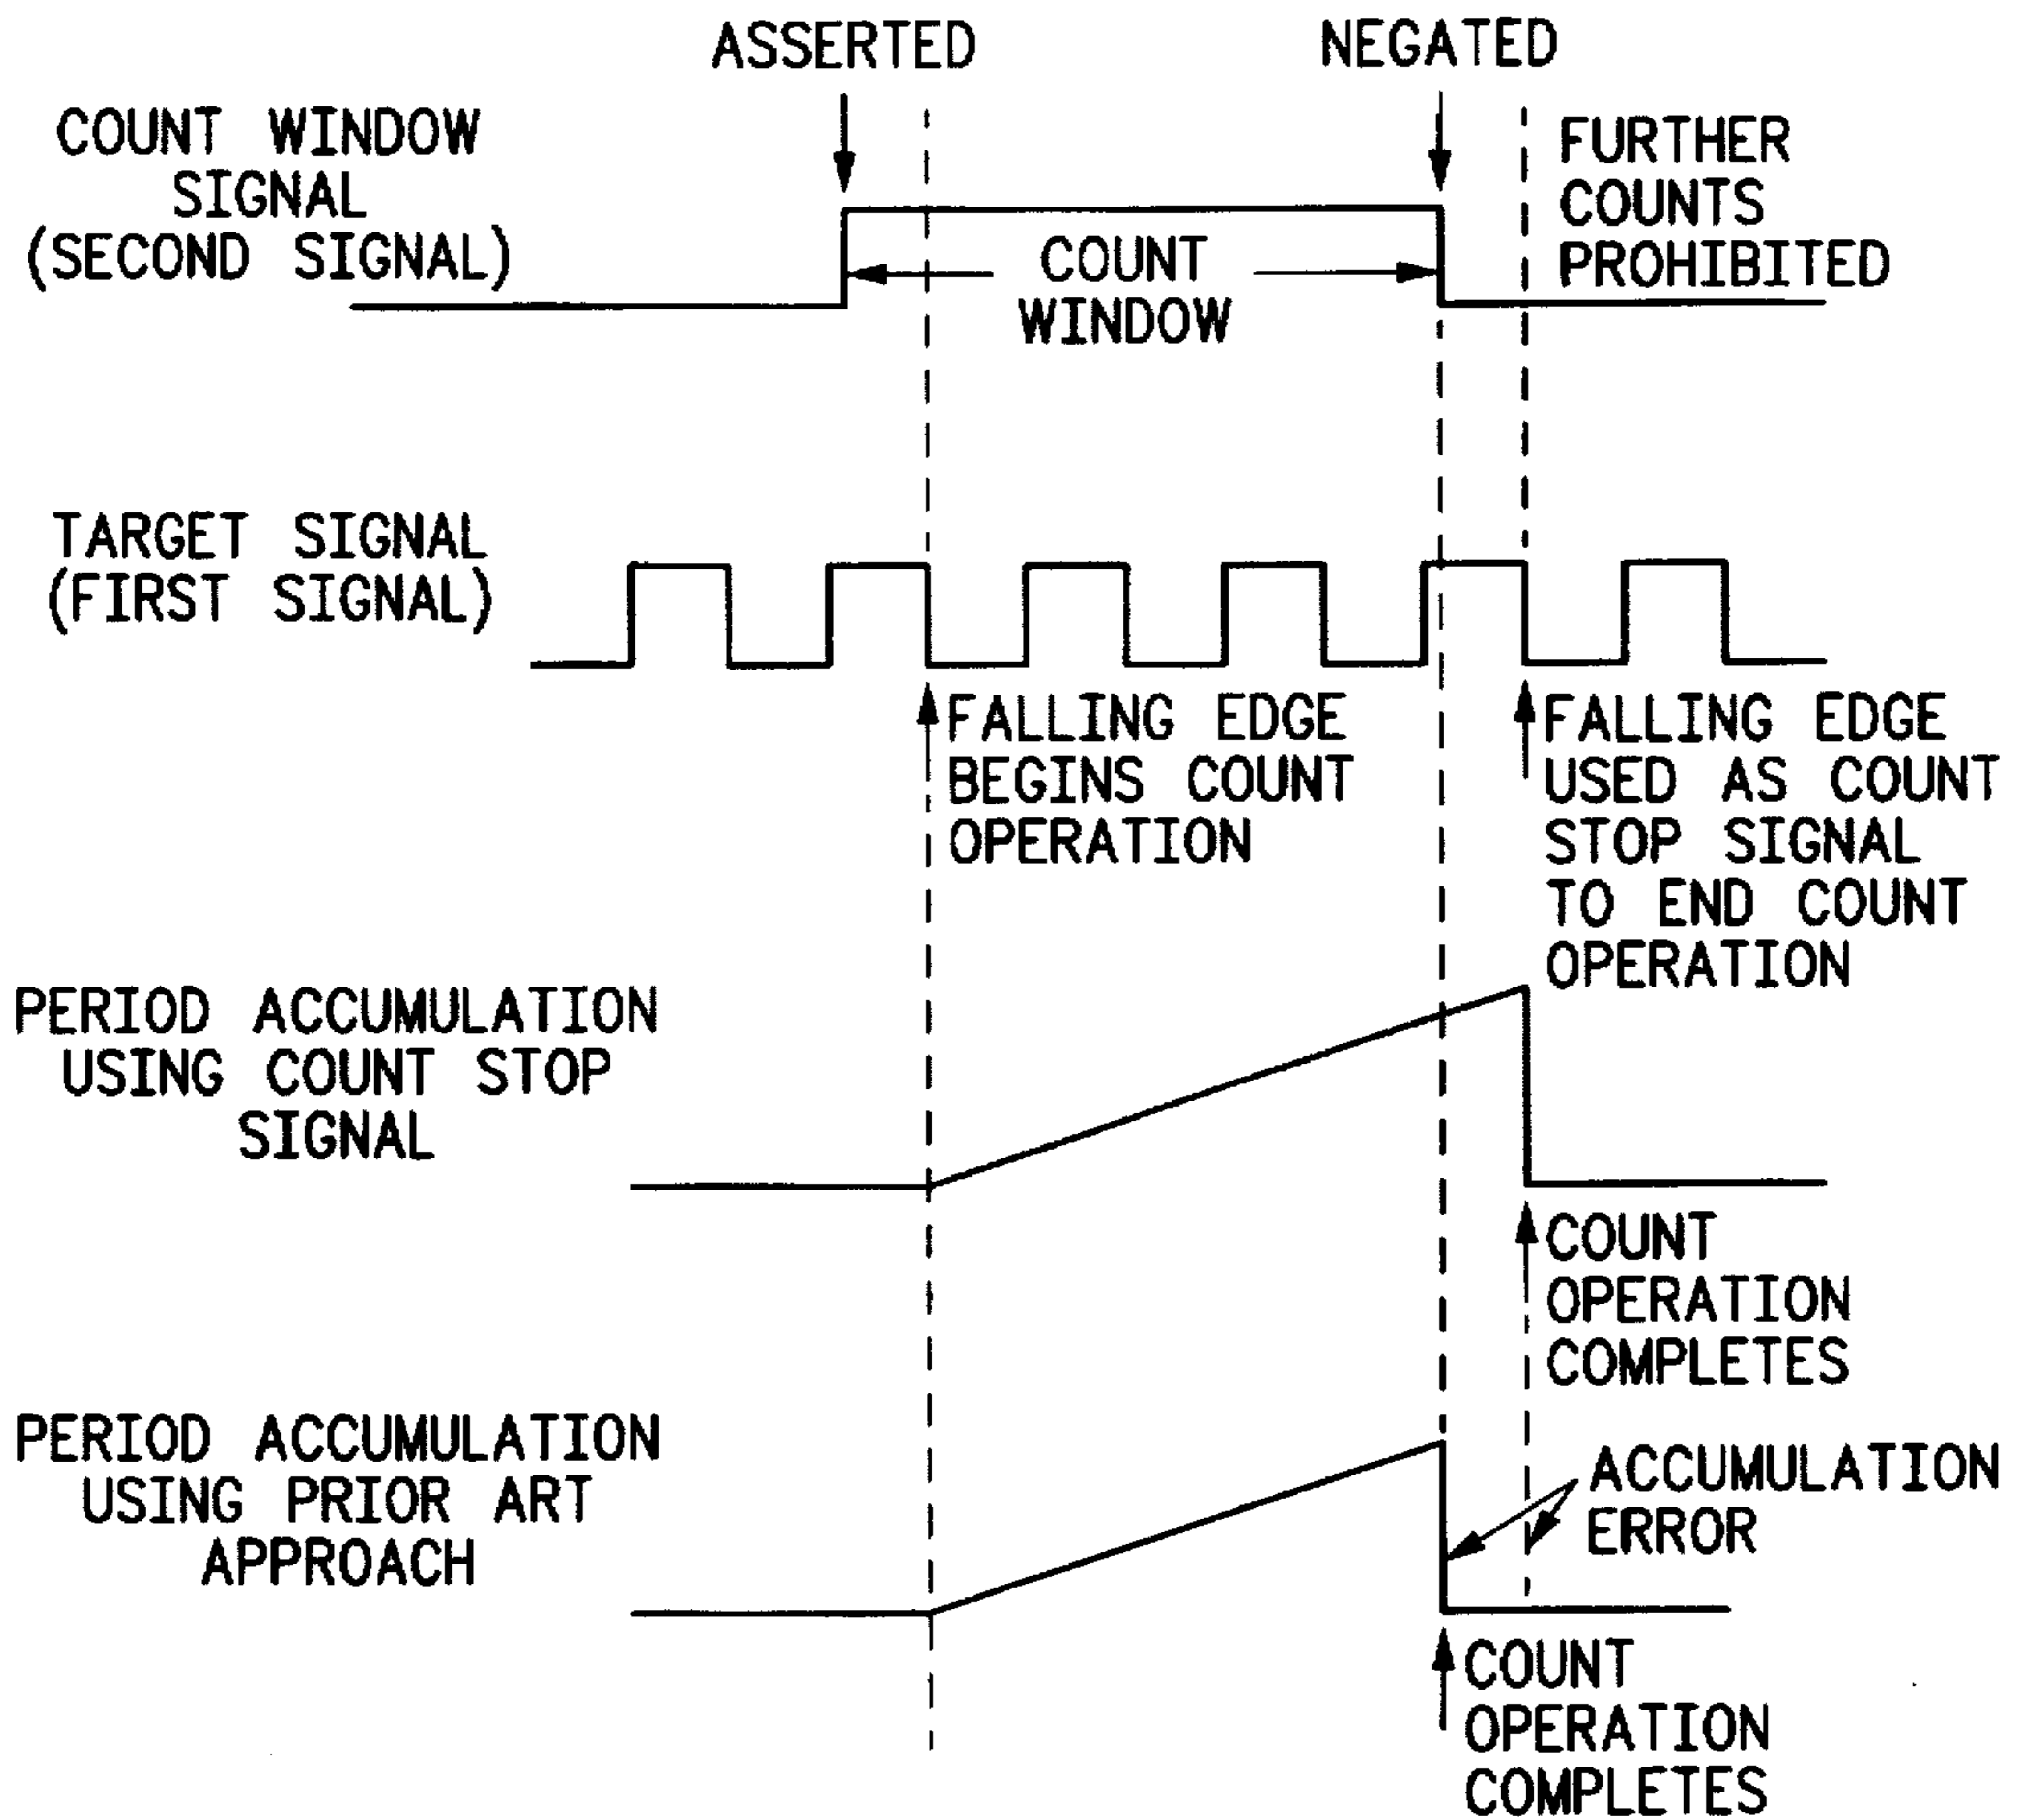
ASSERTED

NEGATED

COUNT WINDOW SIGNAL (SECOND SIGNAL)

FURTHER COUNTS PROHIBITED

COUNT WINDOW

TARGET SIGNAL (FIRST SIGNAL)

FALLING EDGE BEGINS COUNT OPERATION

FALLING EDGE USED AS COUNT STOP SIGNAL TO END COUNT OPERATION

PERIOD ACCUMULATION USING COUNT STOP SIGNAL

COUNT OPERATION COMPLETES

PERIOD ACCUMULATION USING PRIOR ART APPROACH

ACCUMULATION ERROR

COUNT OPERATION COMPLETES